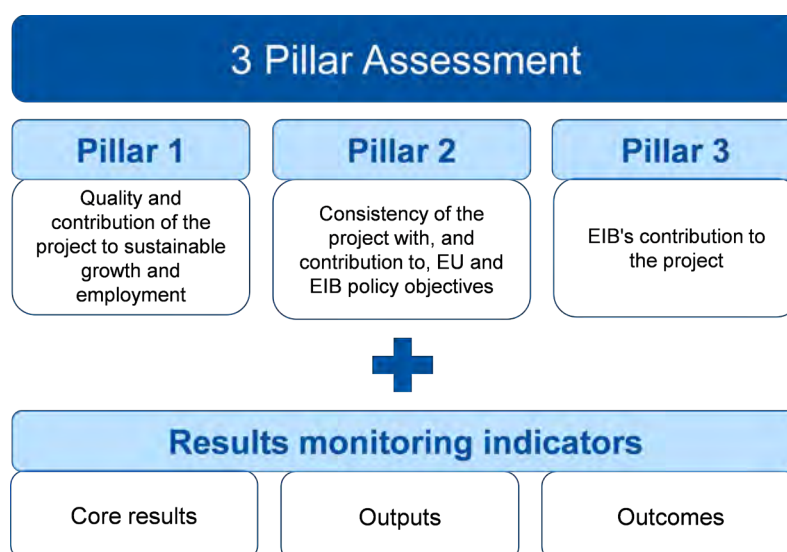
3 Pillar Assessment

Pillar 1

Quality and contribution of the project to sustainable growth and employment

Pillar 2

Consistency of the project with, and contribution to, EU and EIB policy objectives

Pillar 3

EIB's contribution to the project

Results monitoring indicators

Core results

Outputs

Outcomes